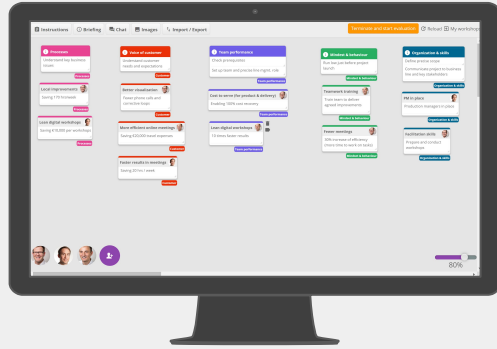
Instructions | Briefing | Chat | Images | Import / Export

Terminate and start evaluation | Reload | My workshops

Processes
Understand key business issues
Processes

Local improvements
Saving 179 h/month
Processes

Lean digital workshops
Saving $10,000 per workshops
Processes

Voice of customer
Understand customer needs and expectations
Customer

Better visualization
Fewer phone calls and correction loops
Customer

More efficient online meetings
Saving $20,000 travel expenses
Customer

Faster results in meetings
Saving 20 hrs / week
Customer

Team performance
Check prerequisites
Set up team and process first (right) role
Team performance

Cost to serve (for product & delivery)
Enabling 100% cost recovery
Team performance

Lean digital workshops
10 times faster results
Team performance

Mindset & behaviour
Trust that you before project reports
Mindset & behaviour

Teamwork training
Train team to deliver agreed improvements
Mindset & behaviour

Fewer meetings
30% increase of efficiency (more time to work on tasks)
Mindset & behaviour

Organisation & skills
Define process scope
Communicate project to business line and key stakeholders
Organisation & skills

PM in place
Production managers in place
Organisation & skills

Facilitation skills
Prepare and conduct workshops
Organisation & skills

80%